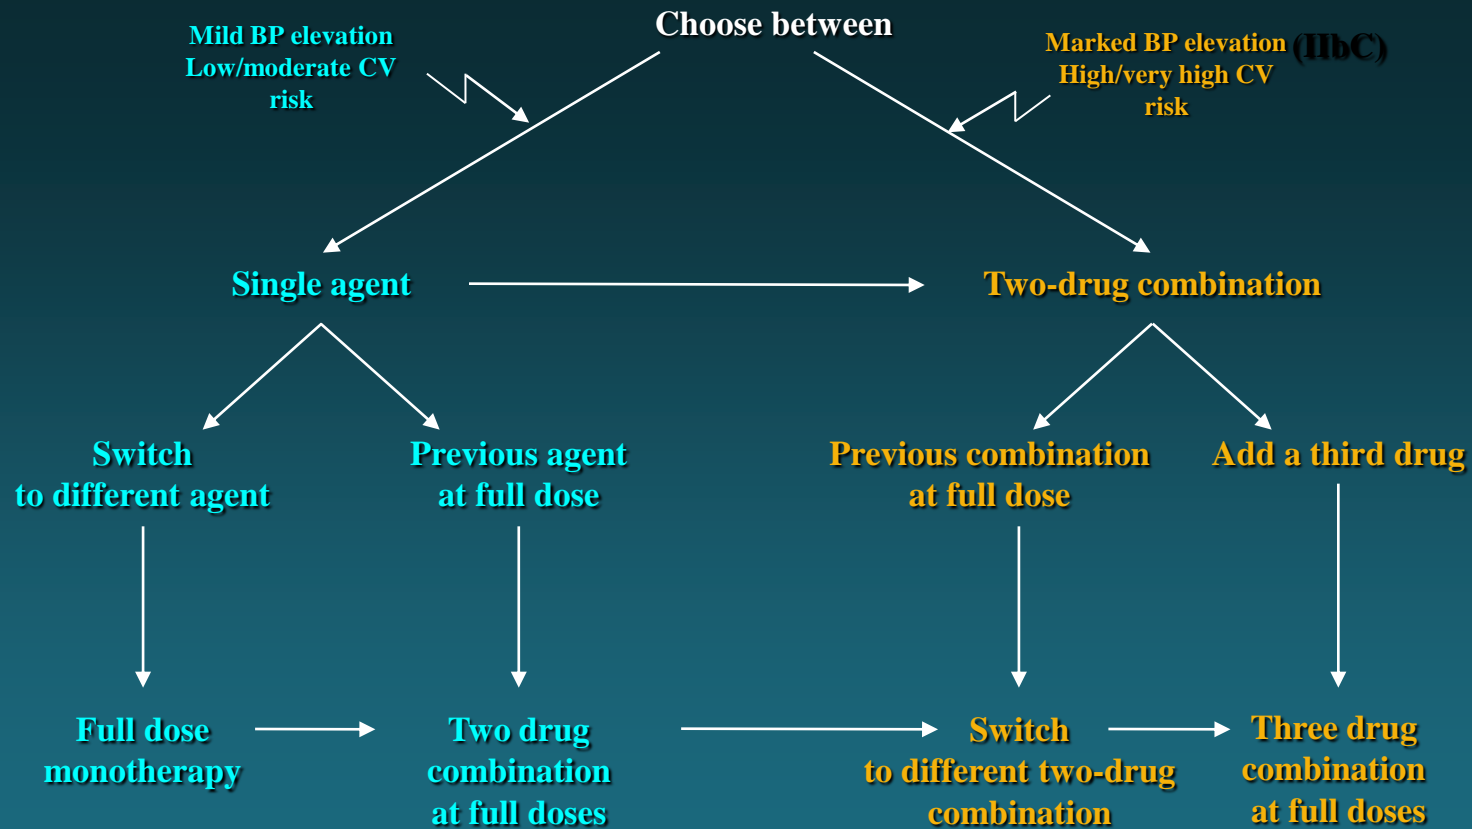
Choose between

Mild BP elevation
Low/moderate CV risk

Marked BP elevation (IIbC)
High/very high CV risk

Single agent

Two-drug combination

Switch to different agent

Previous agent at full dose

Previous combination at full dose

Add a third drug

Full dose monotherapy

Two drug combination at full doses

Switch to different two-drug combination

Three drug combination at full doses